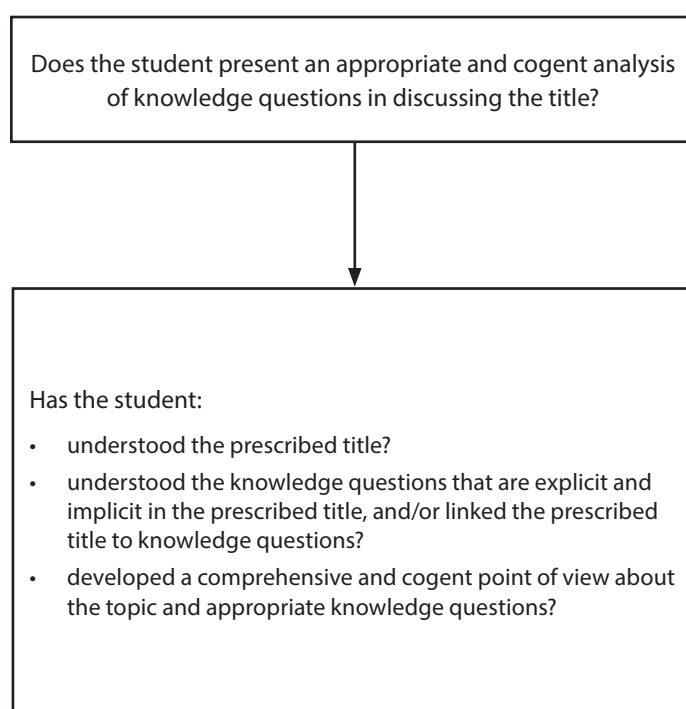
Does the student present an appropriate and cogent analysis of knowledge questions in discussing the title?

Has the student:

- understood the prescribed title?
- understood the knowledge questions that are explicit and implicit in the prescribed title, and/or linked the prescribed title to knowledge questions?
- developed a comprehensive and cogent point of view about the topic and appropriate knowledge questions?